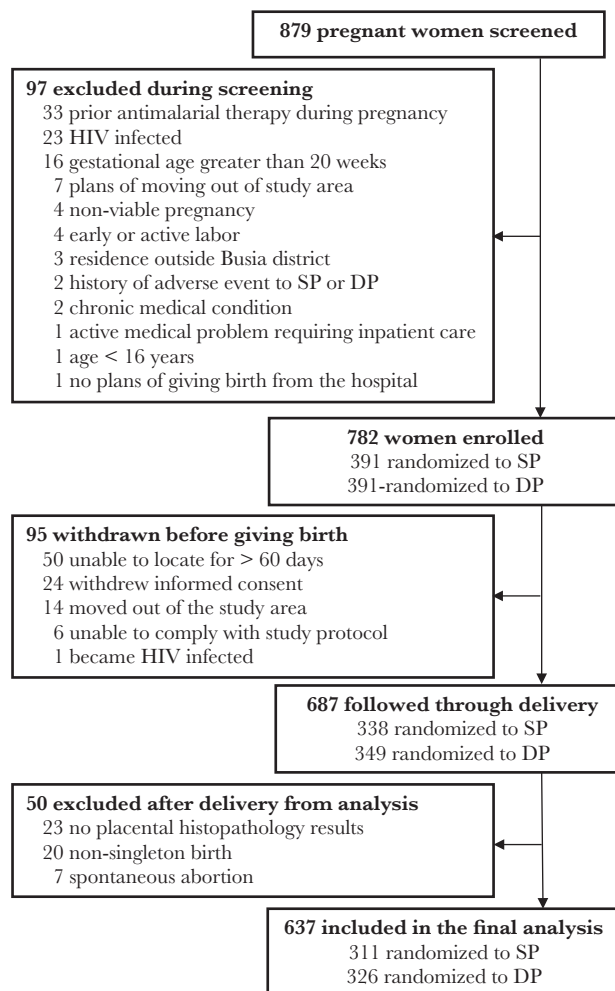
879 pregnant women screened

97 excluded during screening
33 prior antimalarial therapy during pregnancy
23 HIV infected
16 gestational age greater than 20 weeks
7 plans of moving out of study area
4 non-viable pregnancy
4 early or active labor
3 residence outside Busia district
2 history of adverse event to SP or DP
2 chronic medical condition
1 active medical problem requiring inpatient care
1 age < 16 years
1 no plans of giving birth from the hospital

782 women enrolled
391 randomized to SP
391-randomized to DP

95 withdrawn before giving birth
50 unable to locate for > 60 days
24 withdrew informed consent
14 moved out of the study area
6 unable to comply with study protocol
1 became HIV infected

687 followed through delivery
338 randomized to SP
349 randomized to DP

50 excluded after delivery from analysis
23 no placental histopathology results
20 non-singleton birth
7 spontaneous abortion

637 included in the final analysis
311 randomized to SP
326 randomized to DP